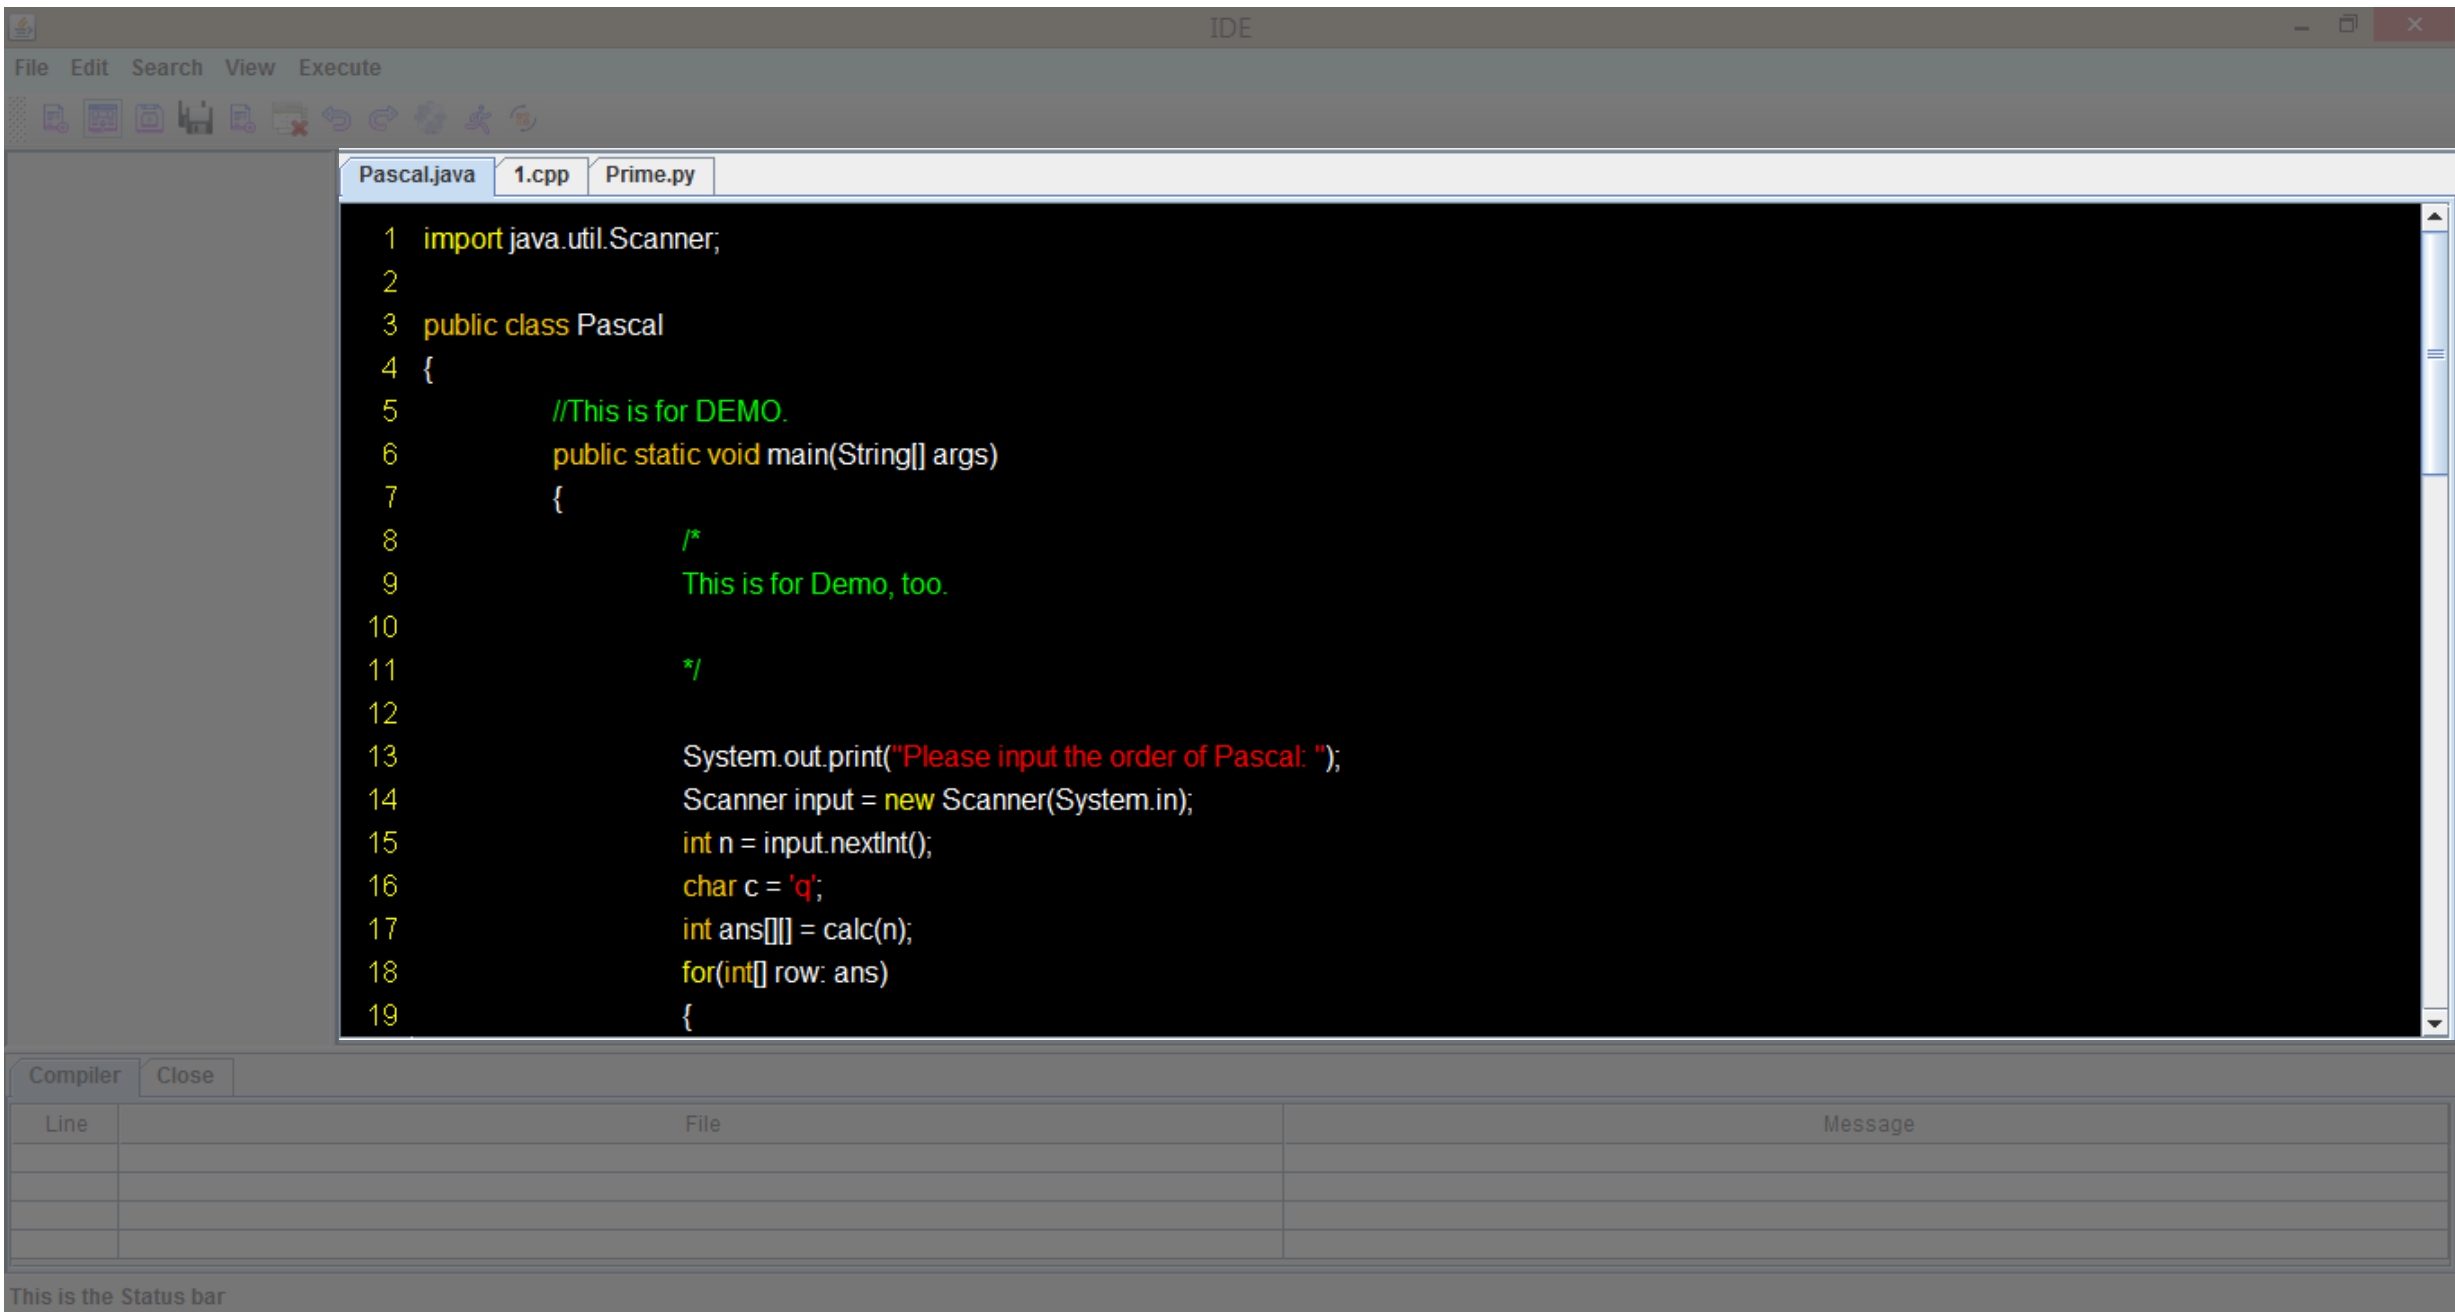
IDE

File Edit Search View Execute

Pascal.java 1.cpp Prime.py

1 import java.util.Scanner;
2
3 public class Pascal
4 {
5 //This is for DEMO.
6 public static void main(String[] args)
7 {
8 /*
9 This is for Demo, too.
10
11 */
12
13 System.out.print("Please input the order of Pascal: ");
14 Scanner input = new Scanner(System.in);
15 int n = input.nextInt();
16 char c = 'q';
17 int ans[][] = calc(n);
18 for(int[] row: ans)
19 {

Compiler Close

| Line | File | Message |
|---|---|---|
| | | |
| | | |
| | | |
| | | |

This is the Status bar